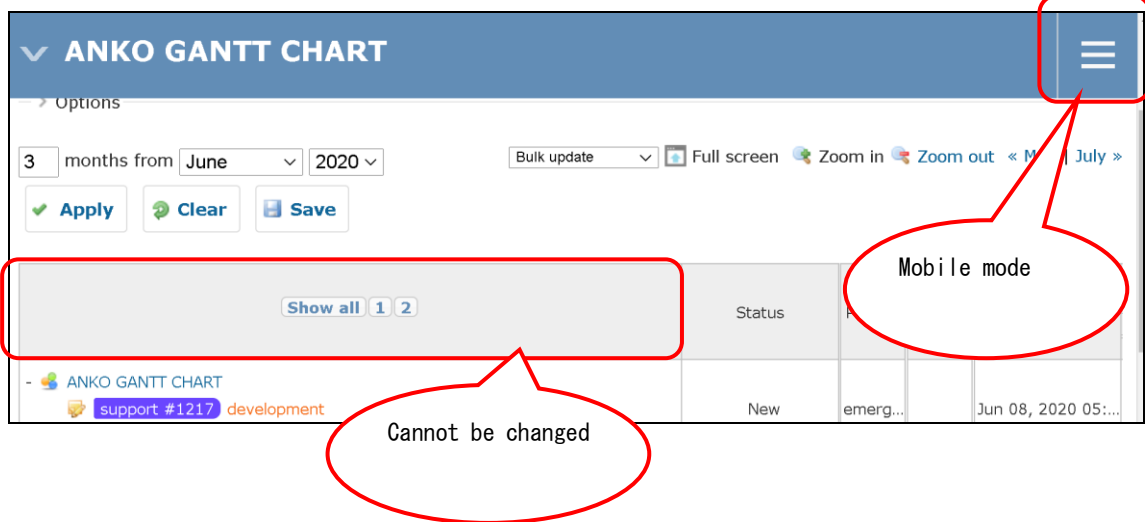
ANKO GANTT CHART

Options

3 months from June 2020

Bulk update Full screen Zoom in Zoom out « M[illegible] | July »

Apply Clear Save

Mobile mode

Show all 1 2

Status

F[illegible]

- ANKO GANTT CHART

support #1217 development

New

emerg...

Jun 08, 2020 05:...

Cannot be changed